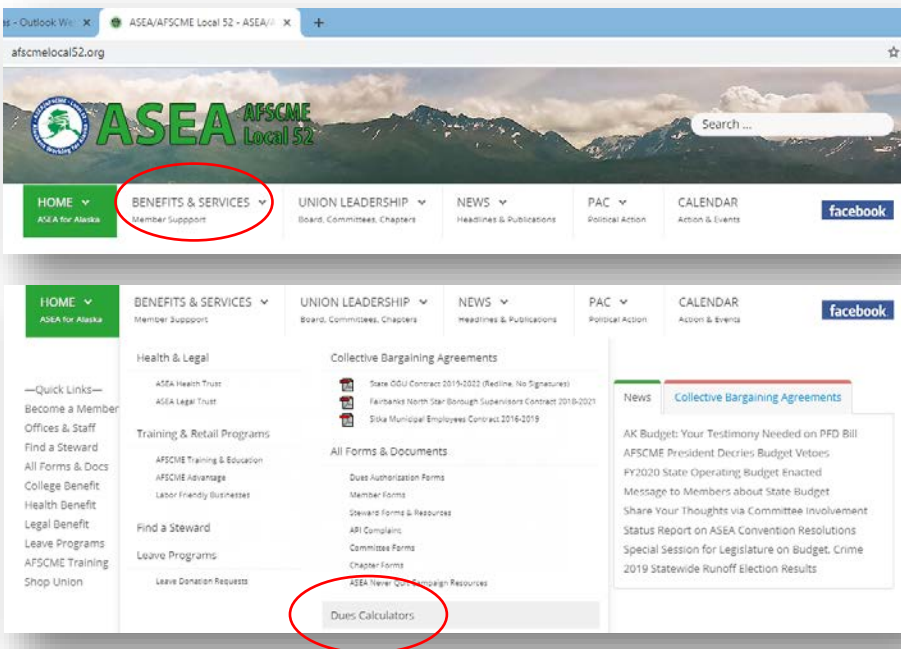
es - Outlook We ×
ASEA/AFSCME Local 52 - ASEA/A ×
+
afscmelocal52.org

ASEA AFSCME Local 52

Search ...

HOME
ASEA for Alaska
BENEFITS & SERVICES
Member Suppport
UNION LEADERSHIP
Board, Committees, Chapters
NEWS
Headlines & Publications
PAC
Political Action
CALENDAR
Action & Events
facebook

HOME
ASEA for Alaska
BENEFITS & SERVICES
Member Suppport
UNION LEADERSHIP
Board, Committees, Chapters
NEWS
Headlines & Publications
PAC
Political Action
CALENDAR
Action & Events
facebook

—Quick Links—
Become a Member
Offices & Staff
Find a Steward
All Forms & Docs
College Benefit
Health Benefit
Legal Benefit
Leave Programs
AFSCME Training
Shop Union

Health & Legal
ASEA Health Trust
ASEA Legal Trust

Training & Retail Programs
AFSCME Training & Education
AFSCME Advantage
Labor Friendly Businesses

Find a Steward

Leave Programs
Leave Donation Requests

Collective Bargaining Agreements
State GGU Contract 2019-2022 (Redline, No Signatures)
Fairbanks North Star Borough Supervisors Contract 2018-2021
Sitka Municipal Employees Contract 2016-2019

All Forms & Documents
Dues Authorization Forms
Member Forms
Steward Forms & Resources
API Complaint
Committee Forms
Chapter Forms
ASEA Never Quit Campaign Resources

Dues Calculators

News
Collective Bargaining Agreements

AK Budget: Your Testimony Needed on PFD Bill
AFSCME President Decries Budget Vetoes
FY2020 State Operating Budget Enacted
Message to Members about State Budget
Share Your Thoughts via Committee Involvement
Status Report on ASEA Convention Resolutions
Special Session for Legislature on Budget, Crime
2019 Statewide Runoff Election Results